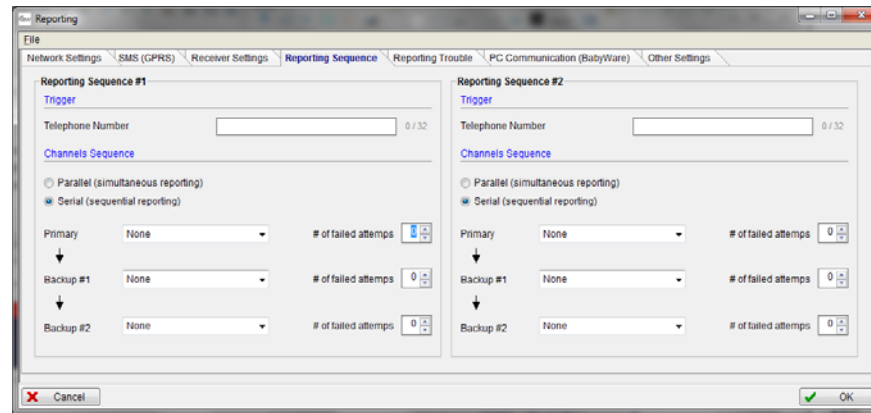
Reporting

File

Network Settings | SMS (GPRS) | Receiver Settings | Reporting Sequence | Reporting Trouble | PC Communication (BabyWare) | Other Settings

Reporting Sequence #1

Trigger

Telephone Number 0 / 32

Channels Sequence

Parallel (simultaneous reporting)

Serial (sequential reporting)

Primary None # of failed attemps 0

Backup #1 None # of failed attemps 0

Backup #2 None # of failed attemps 0

Reporting Sequence #2

Trigger

Telephone Number 0 / 32

Channels Sequence

Parallel (simultaneous reporting)

Serial (sequential reporting)

Primary None # of failed attemps 0

Backup #1 None # of failed attemps 0

Backup #2 None # of failed attemps 0

Cancel

OK